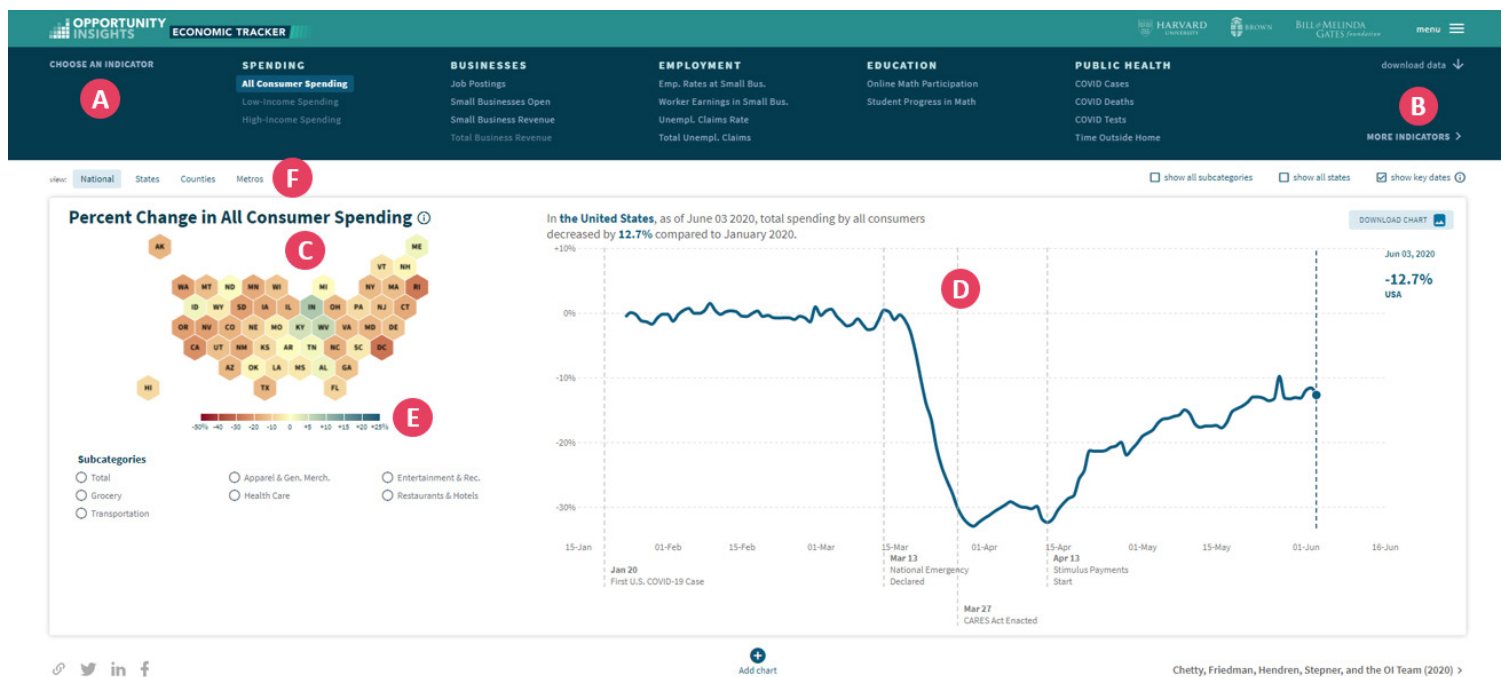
OPPORTUNITY INSIGHTS ECONOMIC TRACKER

HARVARD UNIVERSITY BROWN BILL & MELINDA GATES foundation menu

CHOOSE AN INDICATOR

A

SPENDING
All Consumer Spending
Low-Income Spending
High-Income Spending

BUSINESSES
Job Postings
Small Businesses Open
Small Business Revenue
Total Business Revenue

EMPLOYMENT
Emp. Rates at Small Bus.
Worker Earnings in Small Bus.
Unempl. Claims Rate
Total Unempl. Claims

EDUCATION
Online Math Participation
Student Progress in Math

PUBLIC HEALTH
COVID Cases
COVID Deaths
COVID Tests
Time Outside Home

download data

B

MORE INDICATORS

view: National States Counties Metros

F

show all subcategories show all states show key dates

Percent Change in All Consumer Spending

C

AK ME VT NH WA MT ND MN WI MI NY MA RI ID WY SD IA IL IN OH PA NJ CT OR NV CO NE MO KY WV VA MD DE CA UT NM KS AR TN NC SC DC AZ OK LA MS AL GA HI TX FL

-50% -40 -30 -20 -10 0 +5 +10 +15 +20 +25%

E

Subcategories
Total
Grocery
Transportation
Apparel & Gen. Merch.
Health Care
Entertainment & Rec.
Restaurants & Hotels

In the United States, as of June 03 2020, total spending by all consumers decreased by 12.7% compared to January 2020.

DOWNLOAD CHART

D

Jun 03, 2020
-12.7%
USA

+10%
0%
-10%
-20%
-30%

15-Jan 01-Feb 15-Feb 01-Mar 15-Mar 01-Apr 15-Apr 01-May 15-May 01-Jun 16-Jun

Jan 20
First U.S. COVID-19 Case

Mar 13
National Emergency Declared

Mar 27
CARES Act Enacted

Apr 13
Stimulus Payments Start

Add chart

Chetty, Friedman, Hendren, Stepner, and the OI Team (2020)